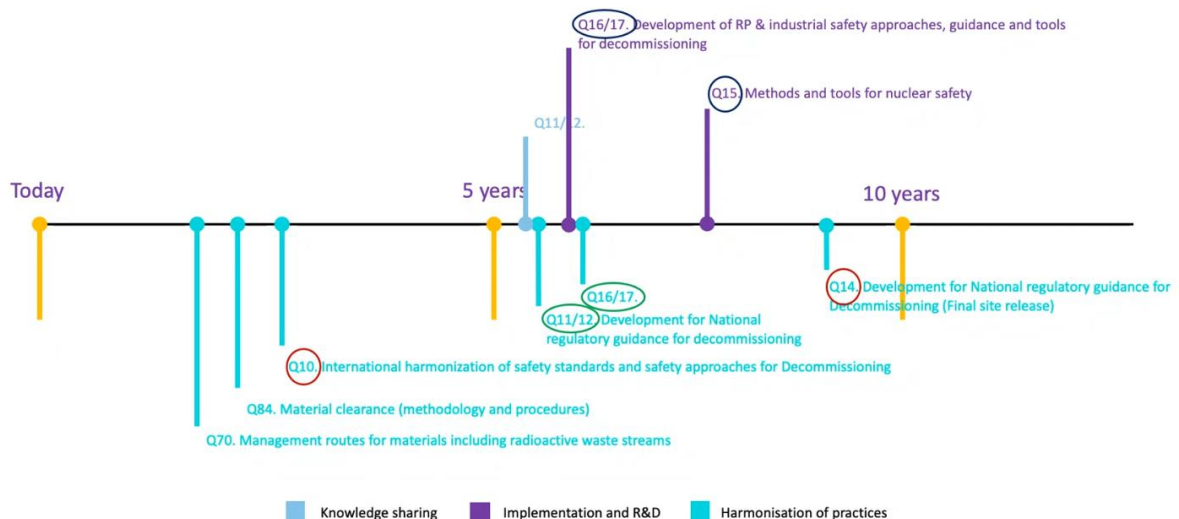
Q16/17. Development of RP & industrial safety approaches, guidance and tools for decommissioning

Q15. Methods and tools for nuclear safety

Q11/12.

Today

5 years

10 years

Q16/17.

Q11/12. Development for National regulatory guidance for decommissioning

Q14. Development for National regulatory guidance for Decommissioning (Final site release)

Q10. International harmonization of safety standards and safety approaches for Decommissioning

Q84. Material clearance (methodology and procedures)

Q70. Management routes for materials including radioactive waste streams

Knowledge sharing

Implementation and R&D

Harmonisation of practices